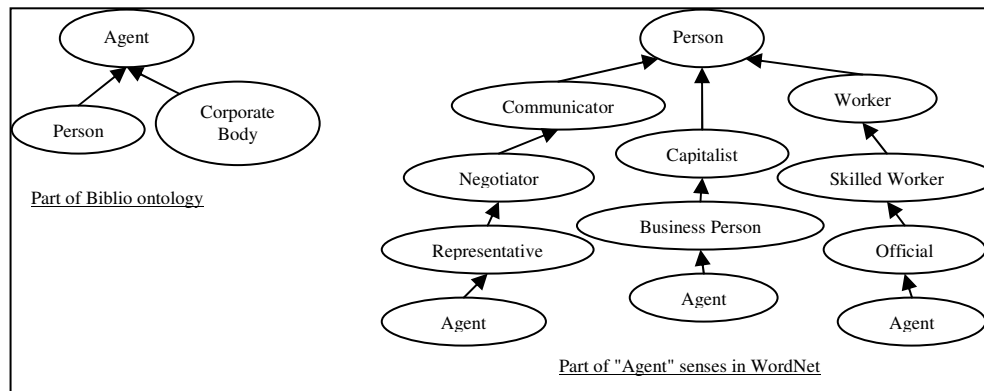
Agent

Person

Corporate Body

Part of Biblio ontology

Person

Communicator

Worker

Capitalist

Negotiator

Skilled Worker

Business Person

Representative

Official

Agent

Agent

Agent

Part of "Agent" senses in WordNet